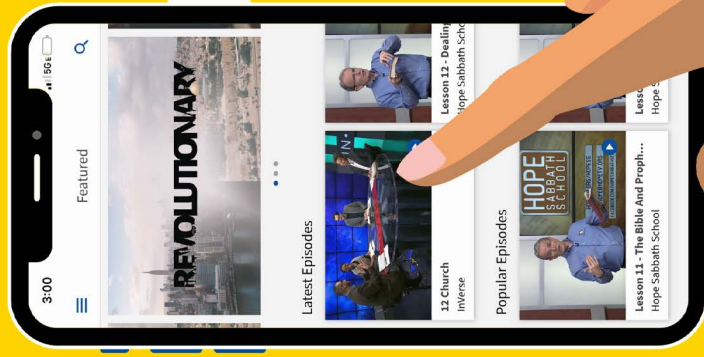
3:00
5G
Featured
REVOLUTIONARY
Latest Episodes
Lesson 12 - Dealing
Hope Sabbath School
12 Church
InVerse
Popular Episodes
Lesson
Hope
HOPE SABBATH SCHOOL
Lesson 11 - The Bible And Proph...
Hope Sabbath School